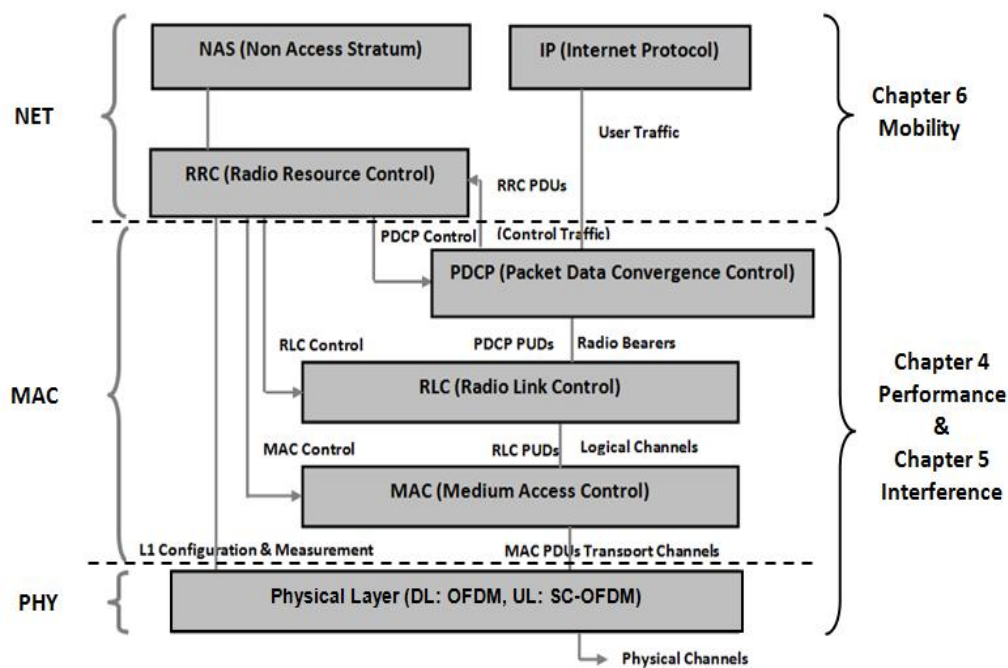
NAS (Non Access Stratum)

IP (Internet Protocol)

NET

Chapter 6
Mobility

User Traffic

RRC (Radio Resource Control)

RRC PDUs

PDCP Control

(Control Traffic)

PDCP (Packet Data Convergence Control)

RLC Control

PDCP PUDs

Radio Bearers

MAC

RLC (Radio Link Control)

Chapter 4
Performance
&
Chapter 5
Interference

MAC Control

RLC PUDs

Logical Channels

MAC (Medium Access Control)

L1 Configuration & Measurement

MAC PDUs Transport Channels

PHY

Physical Layer (DL: OFDM, UL: SC-OFDM)

Physical Channels